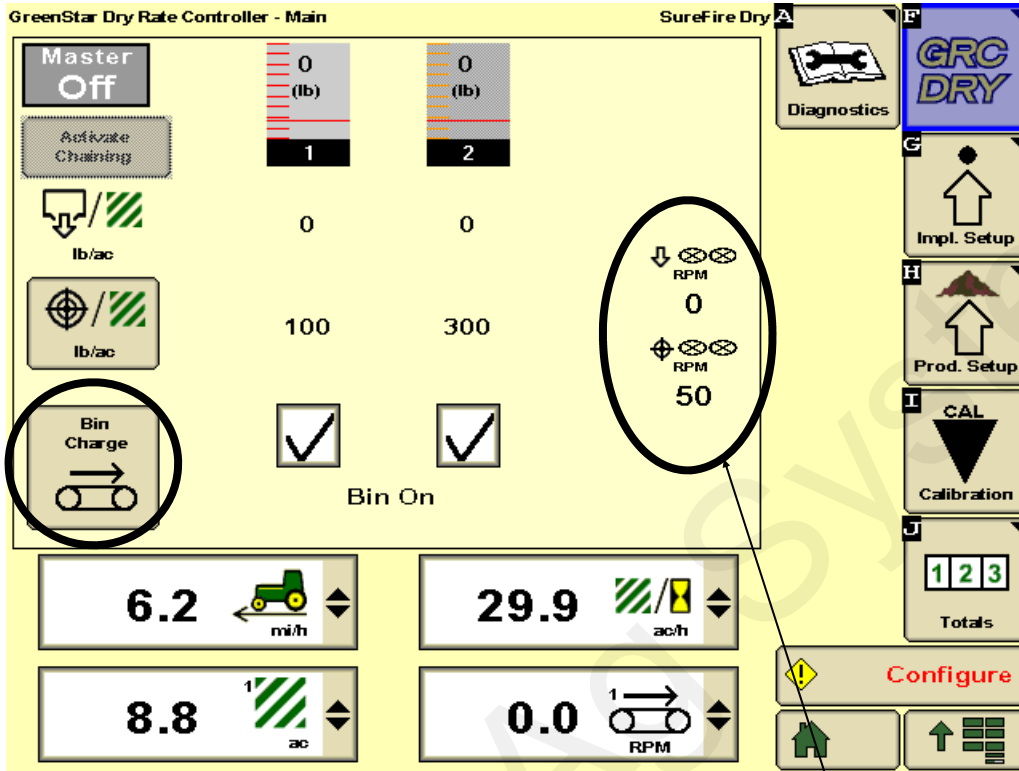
GreenStar Dry Rate Controller - Main

SureFire Dry

A
Diagnostics

F
GRC DRY

Master Off

Activate Chaining

0 (lb)
1

0 (lb)
2

lb/ac

0

0

G
Impl. Setup

RPM
0

lb/ac

100

300

RPM
50

H
Prod. Setup

I
CAL
Calibration

Bin Charge

Bin On

J
1 2 3
Totals

6.2 mi/h

29.9 ac/h

Configure

1
8.8 ac

1
0.0 RPM